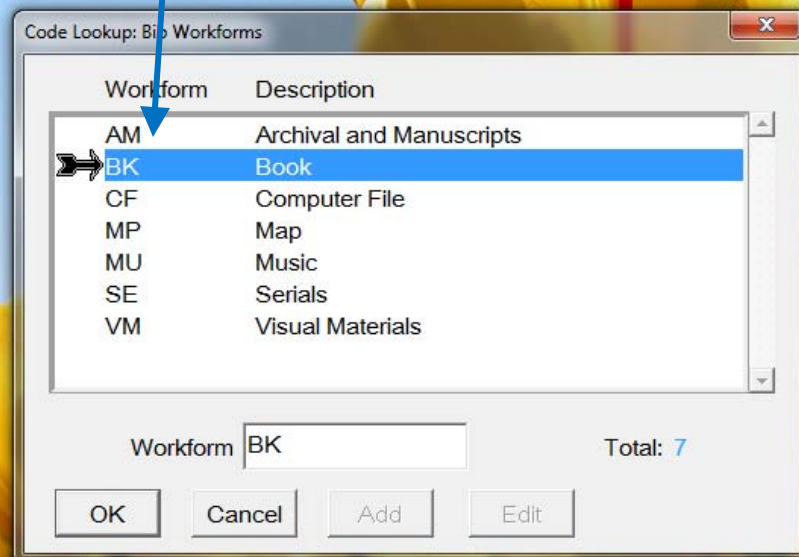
Code Lookup: Bib Workforms

| Workform | Description |
|---|---|
| AM | Archival and Manuscripts |
| BK | Book |
| CF | Computer File |
| MP | Map |
| MU | Music |
| SE | Serials |
| VM | Visual Materials |

Workform BK

Total: 7

OK Cancel Add Edit